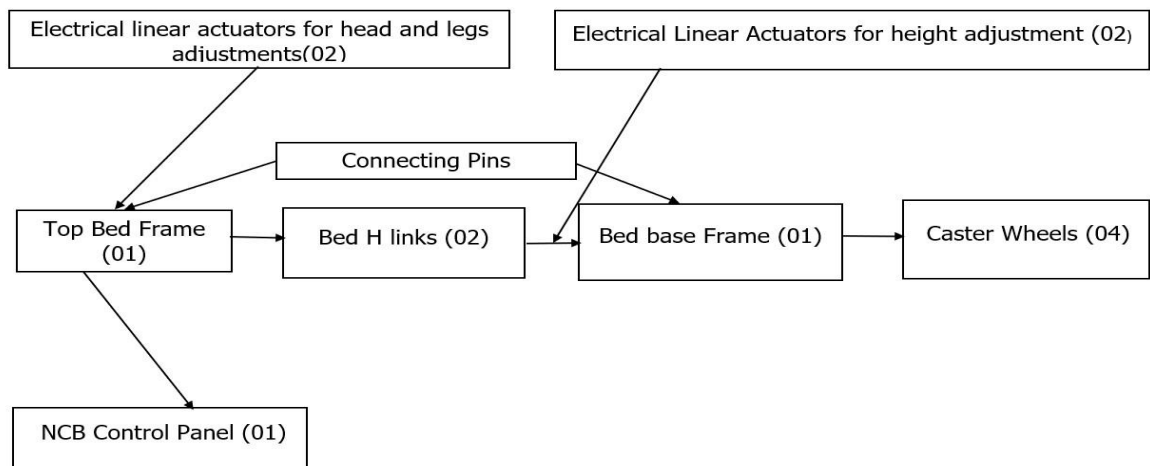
Electrical linear actuators for head and legs adjustments(02)

Electrical Linear Actuators for height adjustment (02)

Connecting Pins

Top Bed Frame (01)

Bed H links (02)

Bed base Frame (01)

Caster Wheels (04)

NCB Control Panel (01)